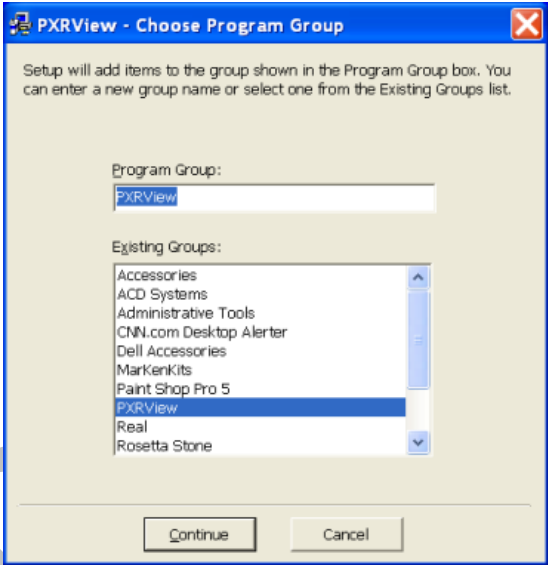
PXRView - Choose Program Group

Setup will add items to the group shown in the Program Group box. You can enter a new group name or select one from the Existing Groups list.

Program Group:

PXRView

Existing Groups:

Accessories
ACD Systems
Administrative Tools
CNN.com Desktop Alerter
Dell Accessories
MarKenKits
Paint Shop Pro 5
PXRView
Real
Rosetta Stone

Continue

Cancel